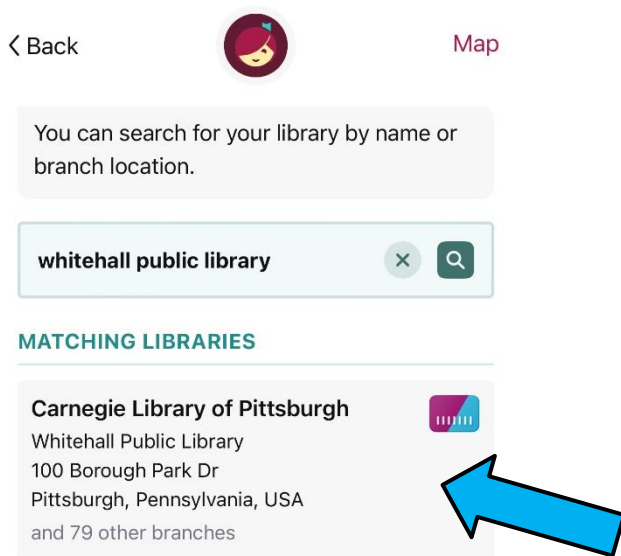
< Back

Map

You can search for your library by name or branch location.

whitehall public library

MATCHING LIBRARIES

Carnegie Library of Pittsburgh
Whitehall Public Library
100 Borough Park Dr
Pittsburgh, Pennsylvania, USA
and 79 other branches